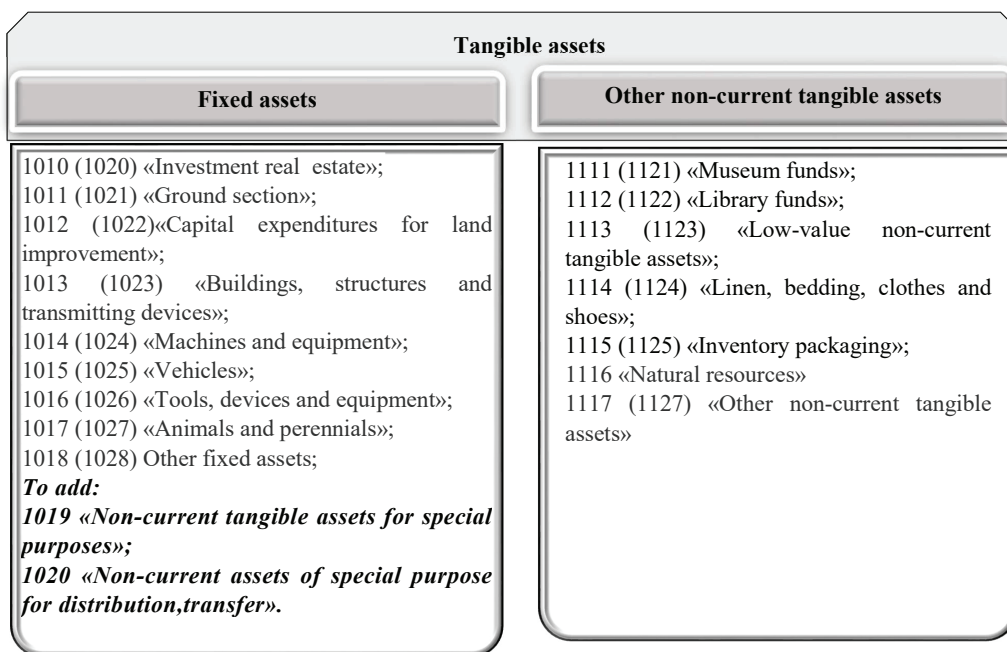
Tangible assets

Fixed assets

Other non-current tangible assets

1010 (1020) «Investment real estate»;
1011 (1021) «Ground section»;
1012 (1022)«Capital expenditures for land improvement»;
1013 (1023) «Buildings, structures and transmitting devices»;
1014 (1024) «Machines and equipment»;
1015 (1025) «Vehicles»;
1016 (1026) «Tools, devices and equipment»;
1017 (1027) «Animals and perennials»;
1018 (1028) Other fixed assets;
To add:
1019 «Non-current tangible assets for special purposes»;
1020 «Non-current assets of special purpose for distribution,transfer».

1111 (1121) «Museum funds»;
1112 (1122) «Library funds»;
1113 (1123) «Low-value non-current tangible assets»;
1114 (1124) «Linen, bedding, clothes and shoes»;
1115 (1125) «Inventory packaging»;
1116 «Natural resources»
1117 (1127) «Other non-current tangible assets»